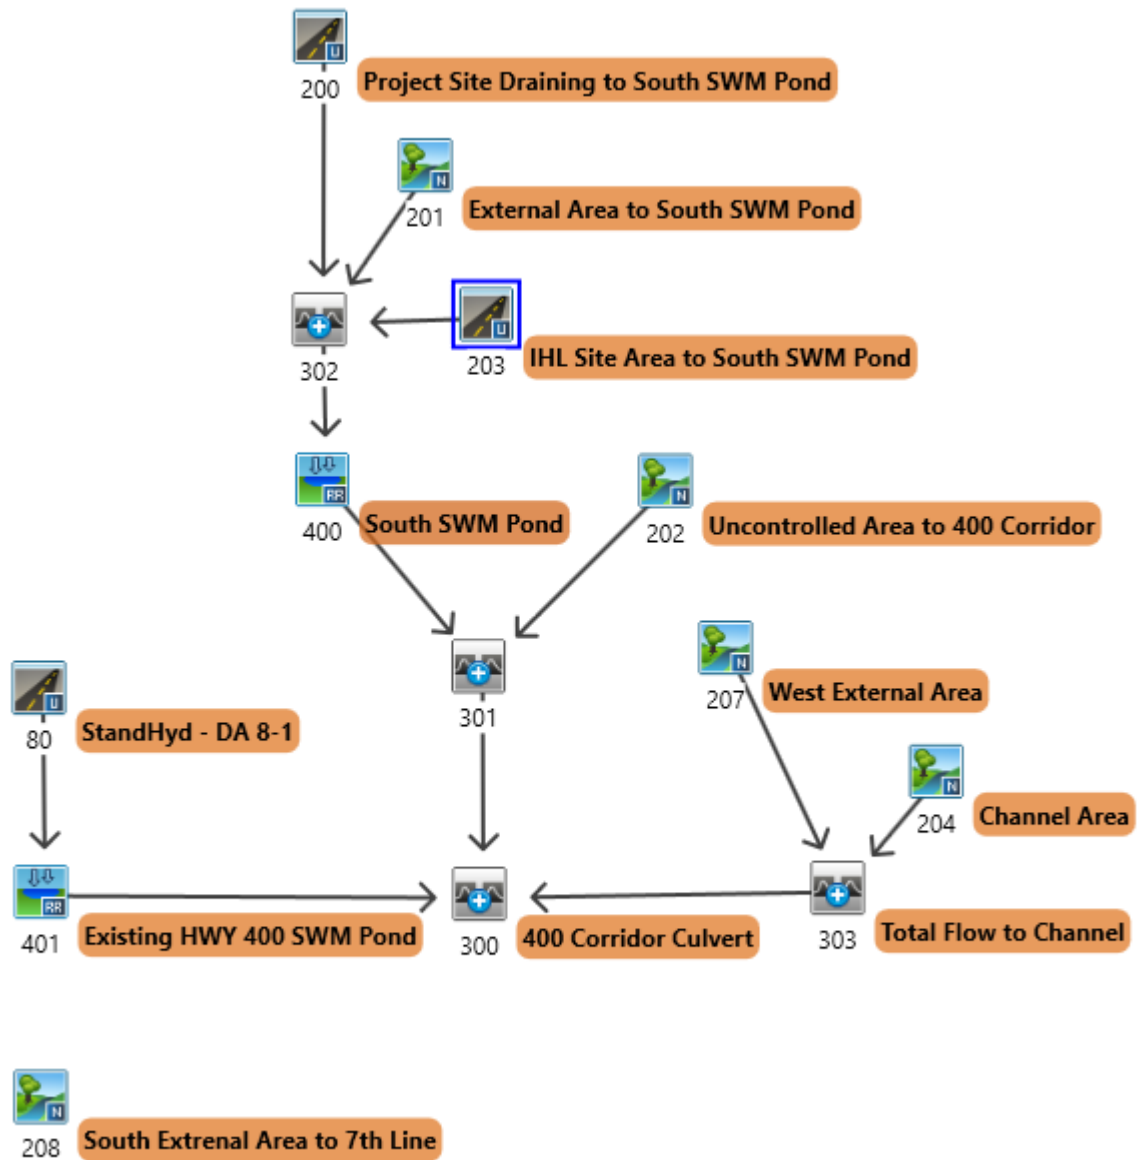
U
200
Project Site Draining to South SWM Pond

N
201
External Area to South SWM Pond

302

U
203
IHL Site Area to South SWM Pond

RR
400
South SWM Pond

N
202
Uncontrolled Area to 400 Corridor

301

N
207
West External Area

U
80
StandHyd - DA 8-1

N
204
Channel Area

RR
401
Existing HWY 400 SWM Pond

300
400 Corridor Culvert

303
Total Flow to Channel

N
208
South Extrenal Area to 7th Line